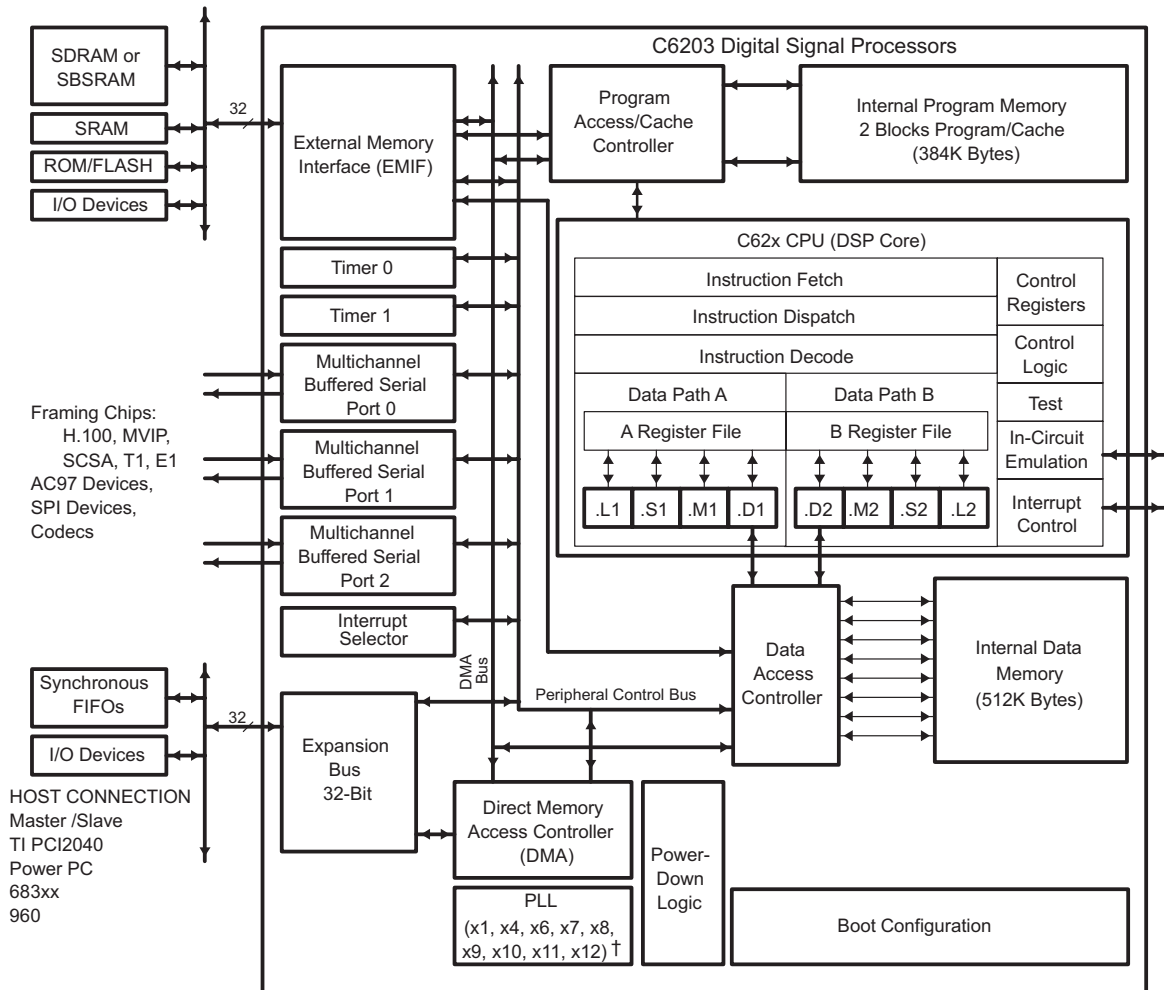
SDRAM or SBSRAM

SRAM

ROM/FLASH

I/O Devices

32

C6203 Digital Signal Processors

External Memory Interface (EMIF)

Program Access/Cache Controller

Internal Program Memory 2 Blocks Program/Cache (384K Bytes)

C62x CPU (DSP Core)

Timer 0

Timer 1

Instruction Fetch

Instruction Dispatch

Instruction Decode

Control Registers

Control Logic

Test

In-Circuit Emulation

Interrupt Control

Data Path A

Data Path B

A Register File

B Register File

.L1 .S1 .M1 .D1

.D2 .M2 .S2 .L2

Multichannel Buffered Serial Port 0

Multichannel Buffered Serial Port 1

Multichannel Buffered Serial Port 2

Framing Chips:
H.100, MVIP, SCSA, T1, E1
AC97 Devices, SPI Devices, Codecs

Interrupt Selector

DMA Bus

Peripheral Control Bus

Data Access Controller

Internal Data Memory (512K Bytes)

Synchronous FIFOs

I/O Devices

32

Expansion Bus 32-Bit

HOST CONNECTION
Master /Slave
TI PCI2040
Power PC
683xx
960

Direct Memory Access Controller (DMA)

Power-Down Logic

PLL
(x1, x4, x6, x7, x8, x9, x10, x11, x12) †

Boot Configuration